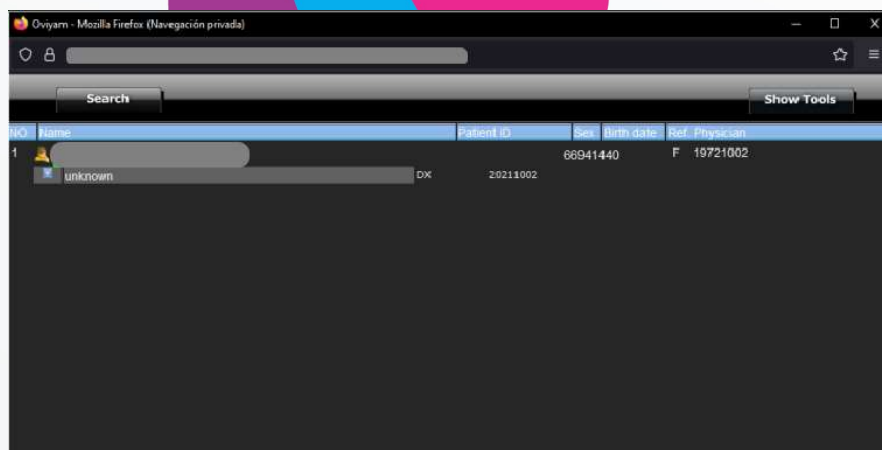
Oviyam - Mozilla Firefox (Navegación privada)

Search

Show Tools

| NO | Name | Patient ID | Sex | Birth date | Ref. Physician |
|---|---|---|---|---|---|
| 1 | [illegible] | 66941440 | F | 19721002 | |
| | unknown DX | 20211002 | | | |